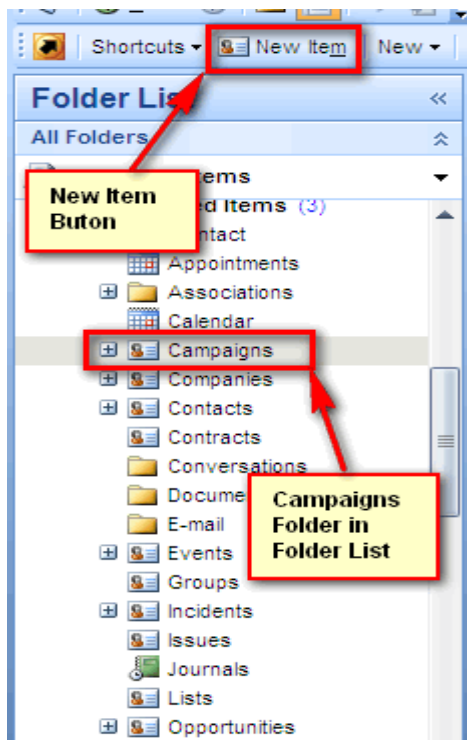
Shortcuts ▾ New Item New ▾

Folder List «

All Folders

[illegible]tems

New Item Buton

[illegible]ed Items (3)

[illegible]ntact

Appointments

Associations

Calendar

Campaigns

Companies

Contacts

Contracts

Conversations

Docume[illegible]

E-mail

Campaigns Folder in Folder List

Events

Groups

Incidents

Issues

Journals

Lists

Opportunities